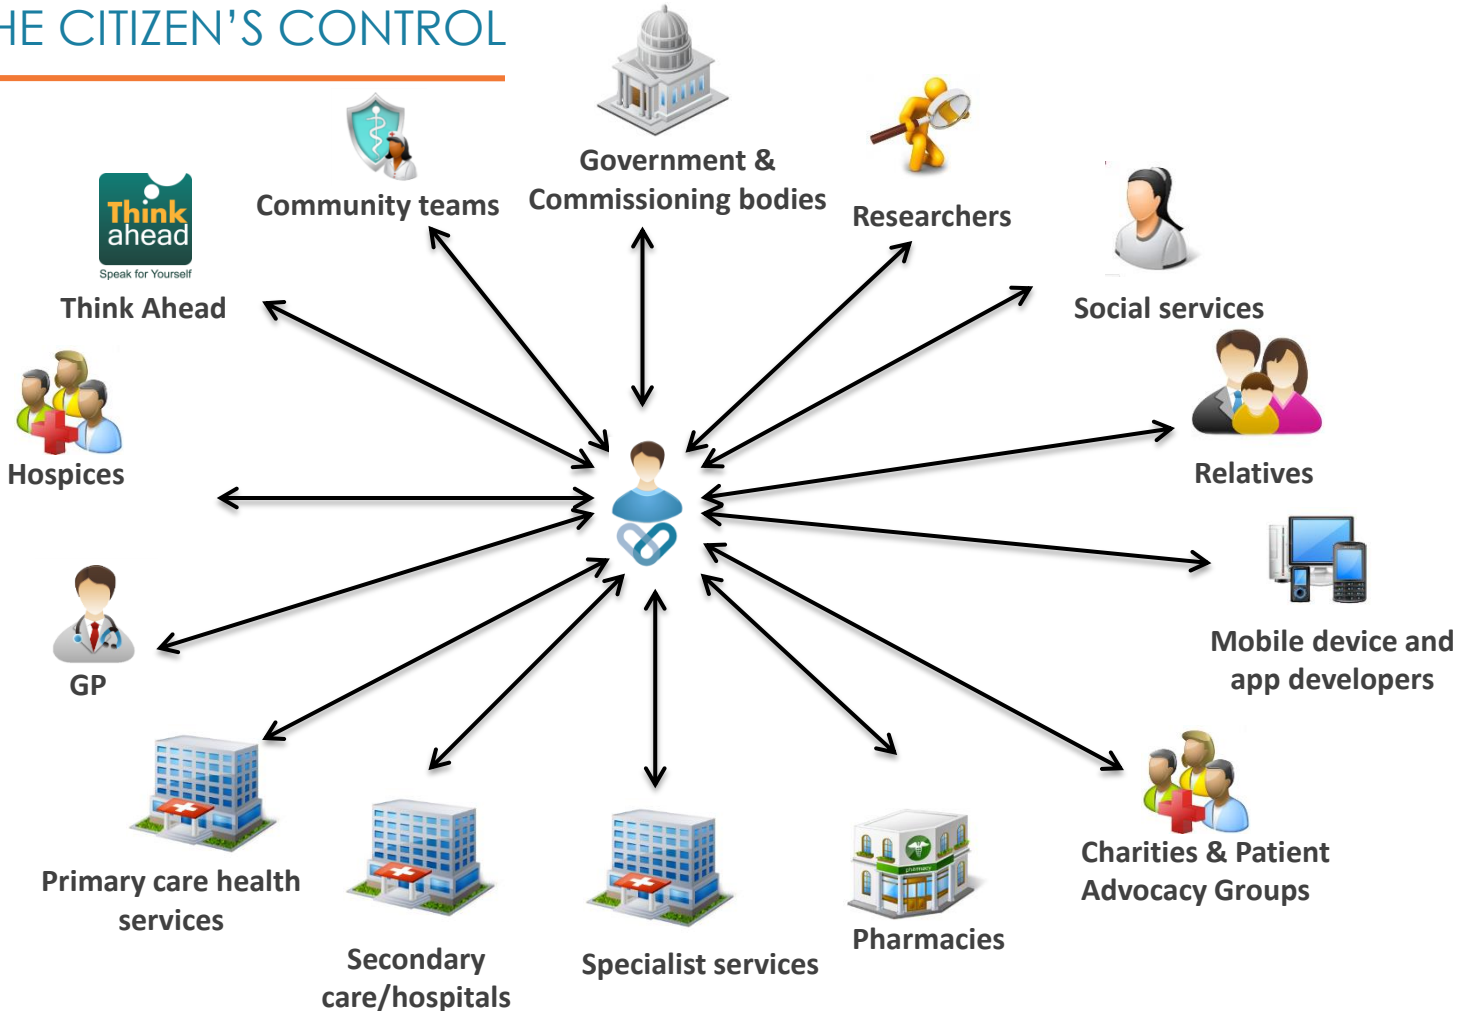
HE CITIZEN'S CONTROL

Government & Commissioning bodies

Community teams

Researchers

Think ahead
Speak for Yourself

Think Ahead

Social services

Hospices

Relatives

Mobile device and app developers

GP

Primary care health services

Secondary care/hospitals

Specialist services

pharmacy

Pharmacies

Charities & Patient Advocacy Groups